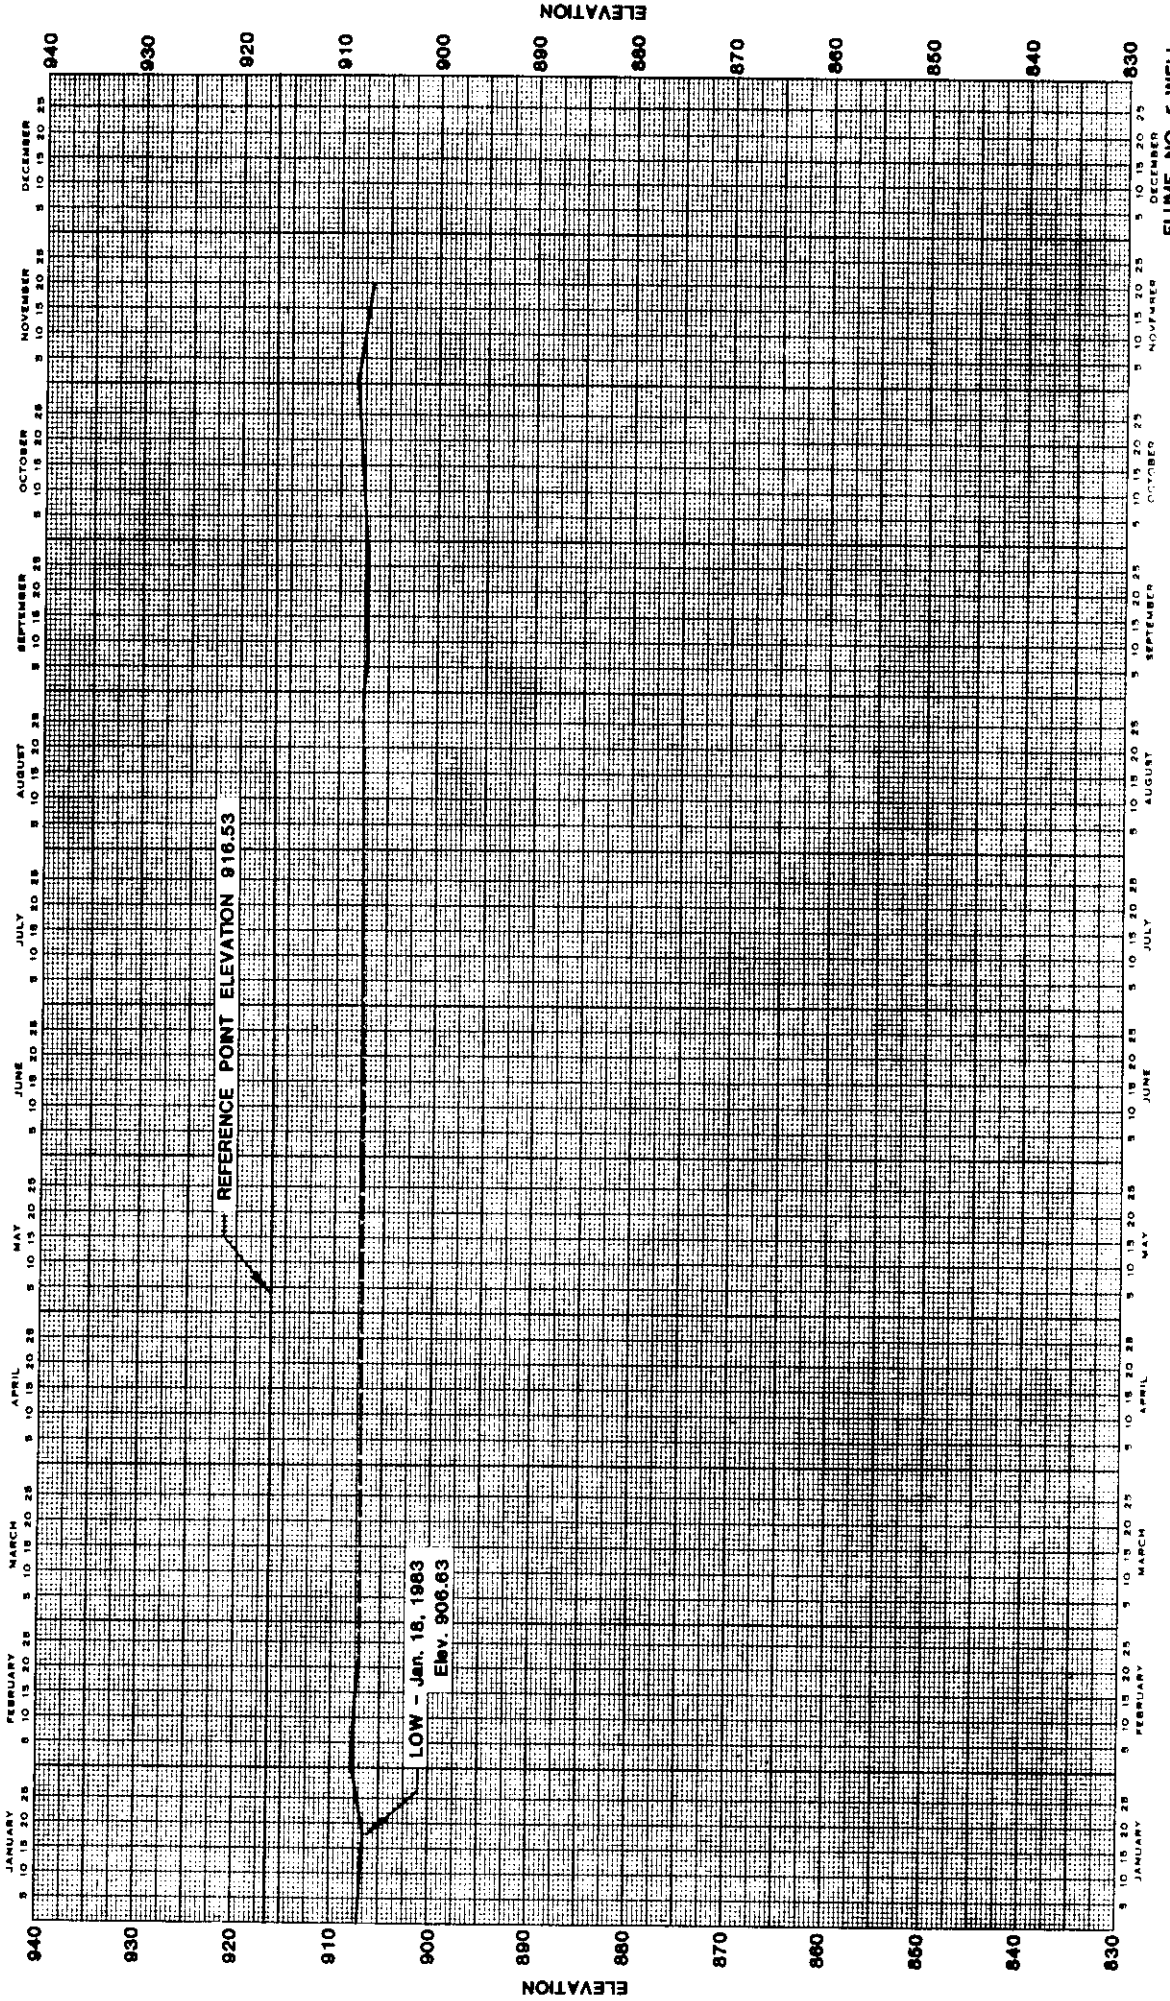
ELEVATION

940
930
920
910
900
890
880
870
860
850
840
830

JANUARY 5 10 15 20 25
FEBRUARY 5 10 15 20 25
MARCH 5 10 15 20 25
APRIL 5 10 15 20 25
MAY 5 10 15 20 25
JUNE 5 10 15 20 25
JULY 5 10 15 20 25
AUGUST 5 10 15 20 25
SEPTEMBER 5 10 15 20 25
OCTOBER 5 10 15 20 25
NOVEMBER 5 10 15 20 25
DECEMBER 5 10 15 20 25

REFERENCE POINT ELEVATION 916.53

LOW - Jan. 16, 1983
Elev. 906.63

940
930
920
910
900
890
880
870
860
850
840
830

ELEVATION

5 10 15 20 25 JANUARY
5 10 15 20 25 FEBRUARY
5 10 15 20 25 MARCH
5 10 15 20 25 APRIL
5 10 15 20 25 MAY
5 10 15 20 25 JUNE
5 10 15 20 25 JULY
5 10 15 20 25 AUGUST
5 10 15 20 25 SEPTEMBER
5 10 15 20 25 OCTOBER
5 10 15 20 25 NOVEMBER
5 10 15 20 25 DECEMBER

FLUME NO. 5 WELL